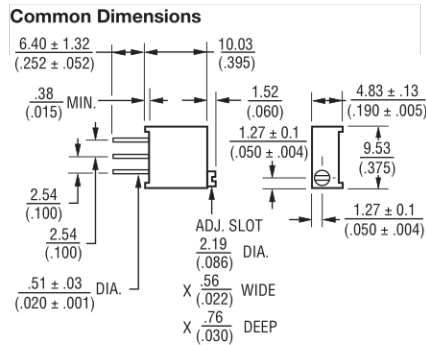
**Common Dimensions**

$\frac{6.40 \pm 1.32}{(.252 \pm .052)}$

$\frac{10.03}{(.395)}$

$\frac{.38}{(.015)}$ MIN.

$\frac{1.52}{(.060)}$

$\frac{4.83 \pm .13}{(.190 \pm .005)}$

$\frac{1.27 \pm 0.1}{(.050 \pm .004)}$

$\frac{9.53}{(.375)}$

$\frac{2.54}{(.100)}$

$\frac{2.54}{(.100)}$

$\frac{1.27 \pm 0.1}{(.050 \pm .004)}$

ADJ. SLOT

$\frac{2.19}{(.086)}$ DIA.

$\frac{.51 \pm .03}{(.020 \pm .001)}$ DIA.

X $\frac{.56}{(.022)}$ WIDE

X $\frac{.76}{(.030)}$ DEEP